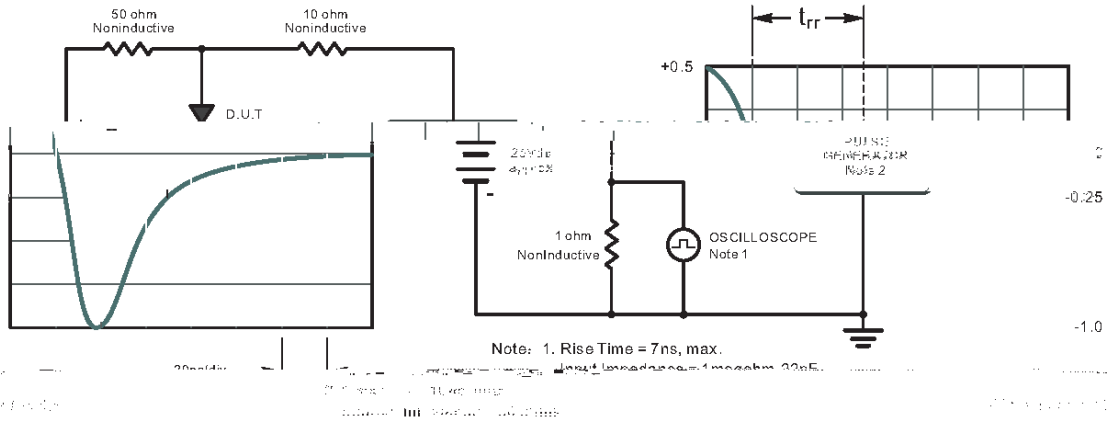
50 ohm
Noninductive

10 ohm
Noninductive

D.U.T

$t_{rr}$

+0.5

25Vdc
(approx)

PULSE
GENERATOR
Note 2

-0.25

1 ohm
NonInductive

OSCILLOSCOPE
Note 1

-1.0

Note: 1. Rise Time = 7ns, max. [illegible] Input Impedance = 1 megohm, 22pF.

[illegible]